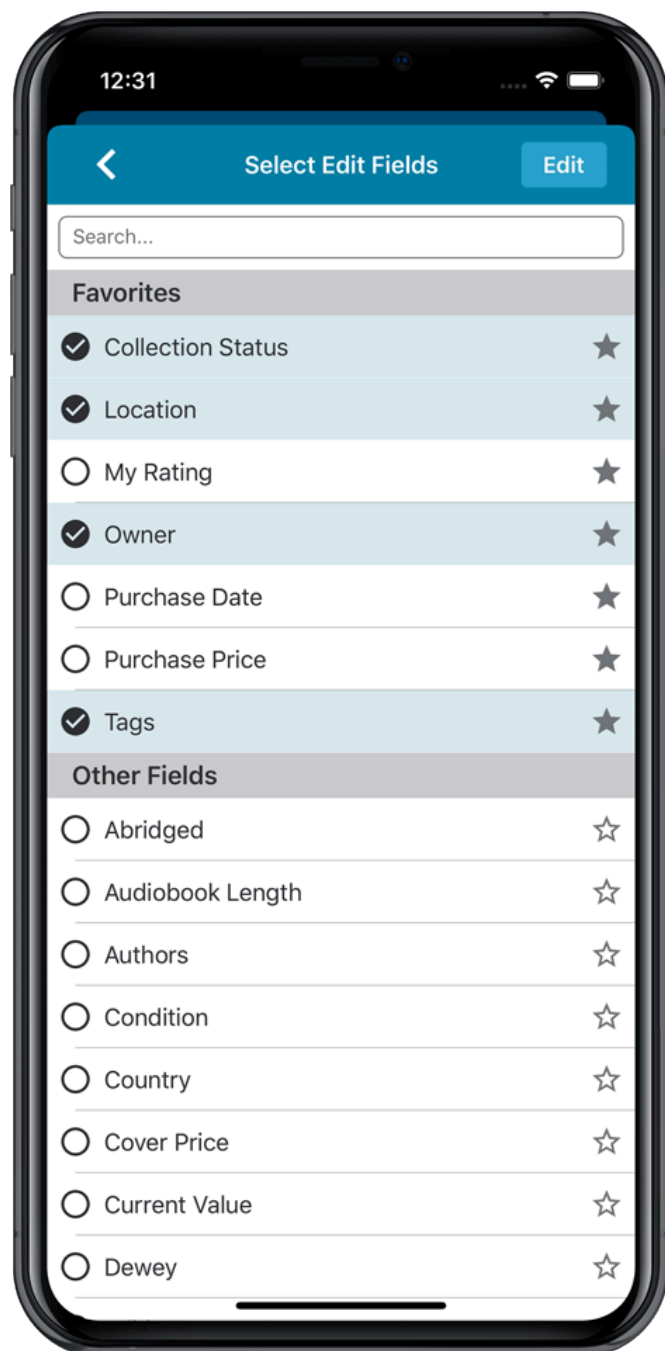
12:31

Select Edit Fields

Edit

Search...

Favorites

Collection Status

Location

My Rating

Owner

Purchase Date

Purchase Price

Tags

Other Fields

Abridged

Audiobook Length

Authors

Condition

Country

Cover Price

Current Value

Dewey